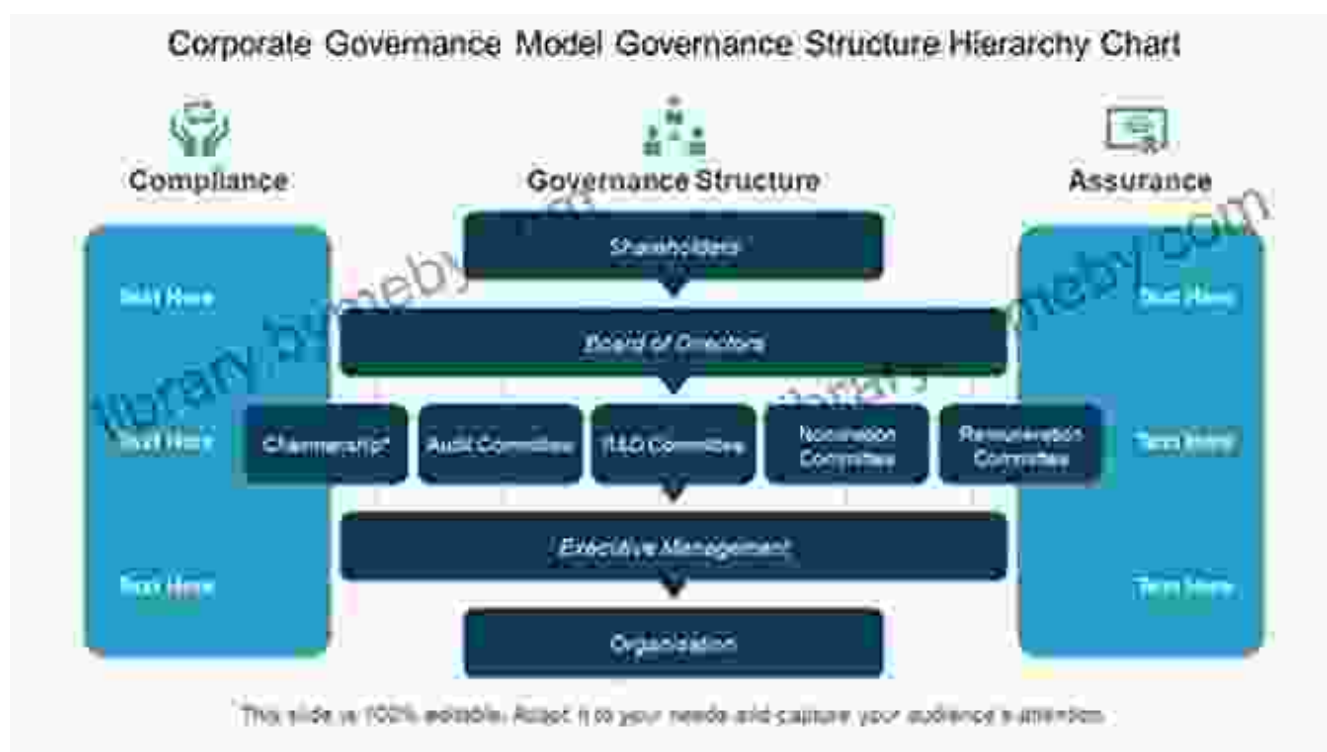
Corporate Governance Model Governance Structure Hierarchy Chart

Compliance

Governance Structure

Assurance

Text Here

Text Here

Text Here

Shareholders

Board of Directors

Chairmanship

Audit Committee

R&D Committee

Nomination Committee

Remuneration Committee

Executive Management

Organization

Text Here

Text Here

Text Here

library.bmemeby.com

library.bmemeby.com

This slide is 100% editable. Adapt it to your needs and capture your audience's attention.